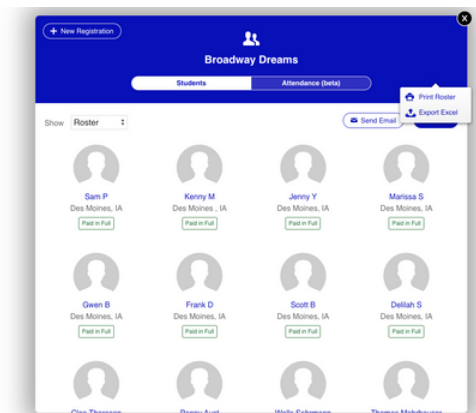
+ New Registration

Broadway Dreams

Students

Attendance (beta)

Print Roster

Export Excel

Show Roster

Send Email

Sam P
Des Moines, IA
Paid in Full

Kenny M
Des Moines , IA
Paid in Full

Jenny Y
Des Moines, IA
Paid in Full

Marissa S
Des Moines, IA
Paid in Full

Gwen B
Des Moines, IA
Paid in Full

Frank D
Des Moines, IA
Paid in Full

Scott B
Des Moines, IA
Paid in Full

Delilah S
Des Moines, IA
Paid in Full

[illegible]

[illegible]

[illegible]

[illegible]